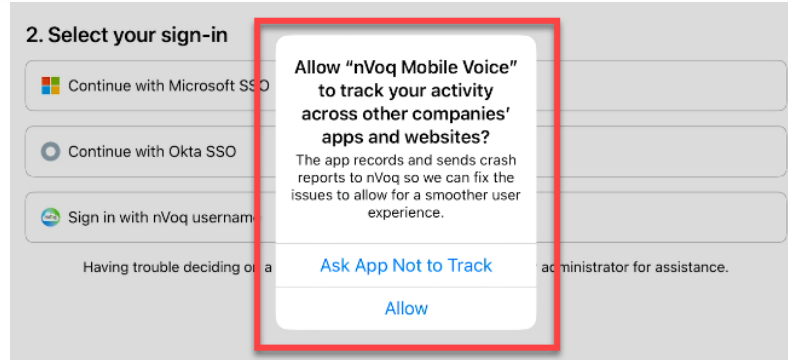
2. Select your sign-in

Continue with Microsoft SS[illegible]

Continue with Okta SSO

Sign in with nVoq usernam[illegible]

Having trouble deciding o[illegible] a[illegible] administrator for assistance.

Allow "nVoq Mobile Voice" to track your activity across other companies' apps and websites?

The app records and sends crash reports to nVoq so we can fix the issues to allow for a smoother user experience.

Ask App Not to Track

Allow